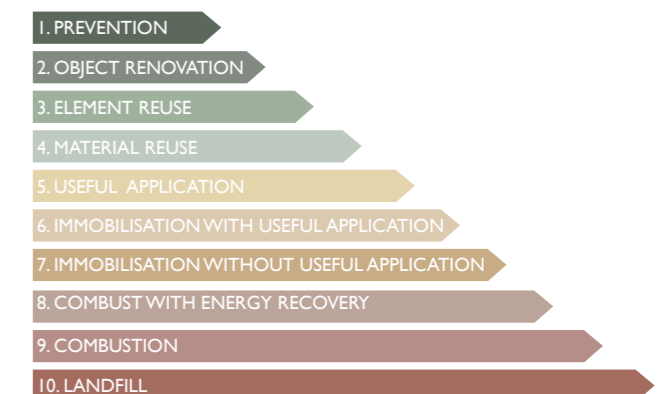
1. PREVENTION

2. OBJECT RENOVATION

3. ELEMENT REUSE

4. MATERIAL REUSE

5. USEFUL APPLICATION

6. IMMOBILISATION WITH USEFUL APPLICATION

7. IMMOBILISATION WITHOUT USEFUL APPLICATION

8. COMBUST WITH ENERGY RECOVERY

9. COMBUSTION

10. LANDFILL